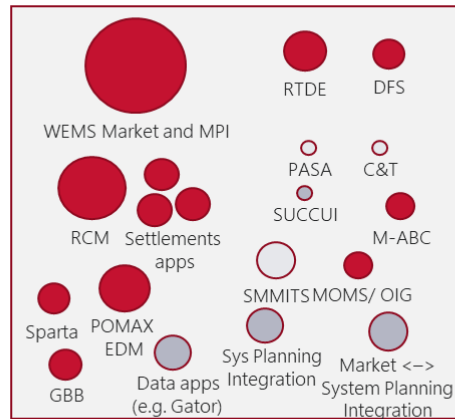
WEMS Market and MPI

RTDE

DFS

PASA

C&T

SUCCUI

M-ABC

RCM

Settlements apps

SMMITS

MOMS/ OIG

Sparta

POMAX EDM

GBB

Data apps (e.g. Gator)

Sys Planning Integration

Market <-> System Planning Integration